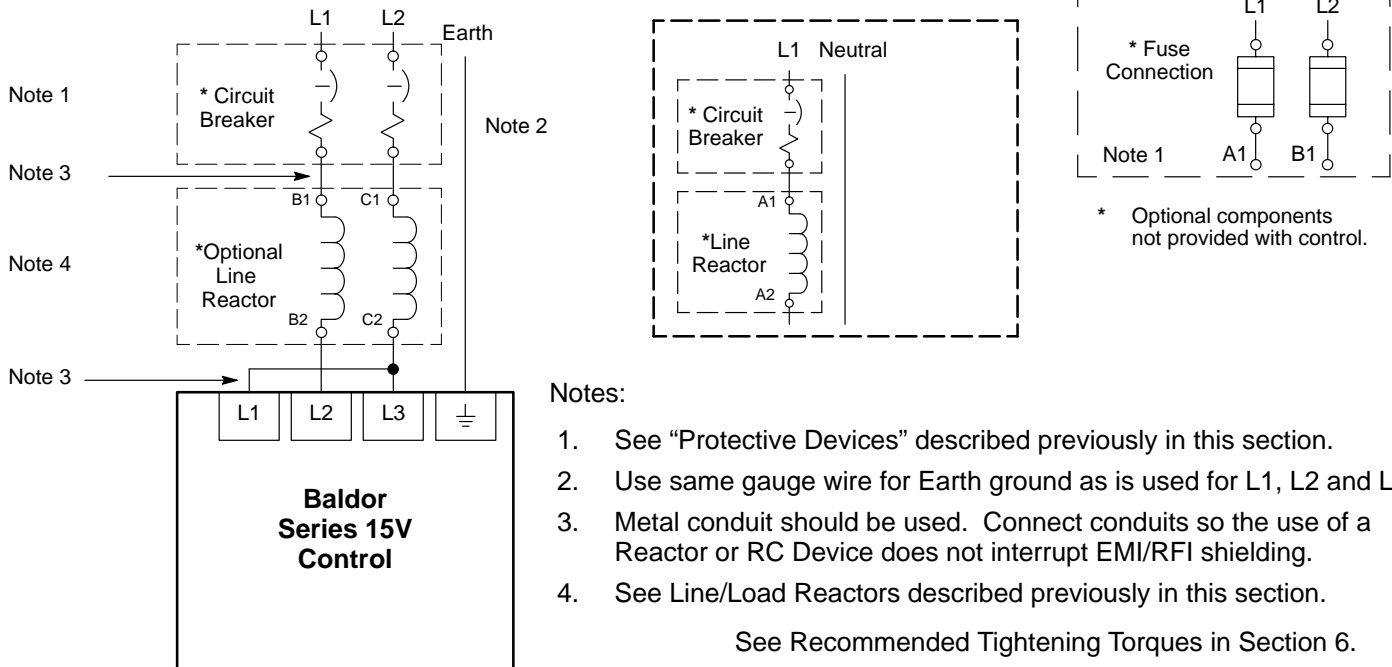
L1 L2 Earth

Note 1

* Circuit Breaker

Note 2

Note 3

B1 C1

Note 4

*Optional Line Reactor

B2 C2

Note 3

L1 L2 L3

Baldor Series 15V Control

L1 Neutral

* Circuit Breaker

A1

*Line Reactor

A2

L1 L2

* Fuse Connection

Note 1 A1 B1

* Optional components not provided with control.

Notes:

1. See “Protective Devices” described previously in this section.

2. Use same gauge wire for Earth ground as is used for L1, L2 and L

3. Metal conduit should be used. Connect conduits so the use of a Reactor or RC Device does not interrupt EMI/RFI shielding.

4. See Line/Load Reactors described previously in this section.

See Recommended Tightening Torques in Section 6.